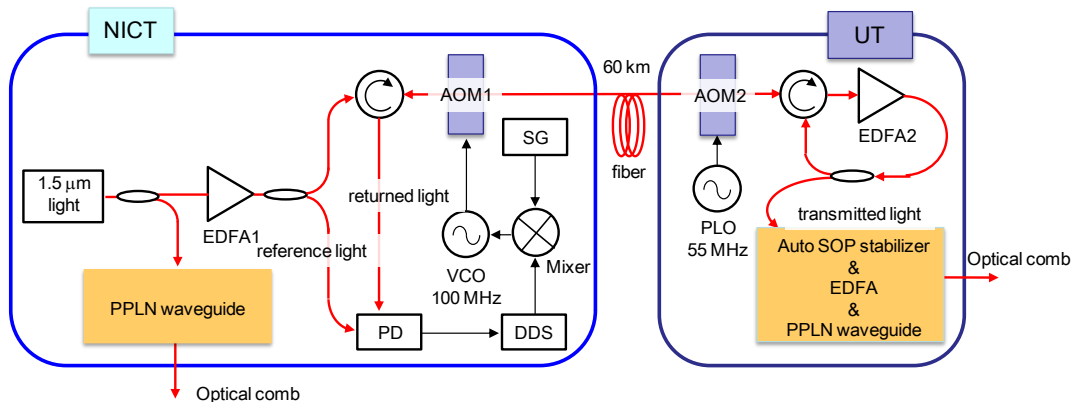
NICT

UT

60 km

AOM1

AOM2

SG

fiber

$1.5\,\mu$m light

EDFA1

returned light

reference light

VCO 100 MHz

Mixer

PLO 55 MHz

EDFA2

transmitted light

Auto SOP stabilizer & EDFA & PPLN waveguide

Optical comb

PPLN waveguide

PD

DDS

Optical comb